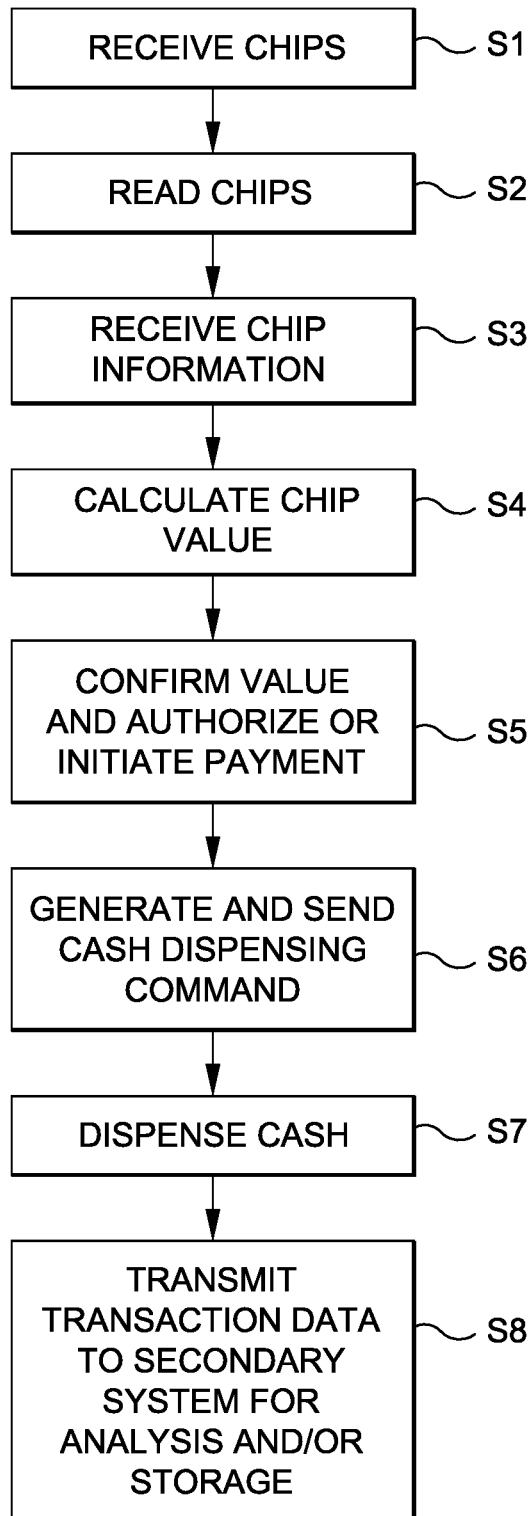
RECEIVE CHIPS
S1

READ CHIPS
S2

RECEIVE CHIP INFORMATION
S3

CALCULATE CHIP VALUE
S4

CONFIRM VALUE AND AUTHORIZE OR INITIATE PAYMENT
S5

GENERATE AND SEND CASH DISPENSING COMMAND
S6

DISPENSE CASH
S7

TRANSMIT TRANSACTION DATA TO SECONDARY SYSTEM FOR ANALYSIS AND/OR STORAGE
S8